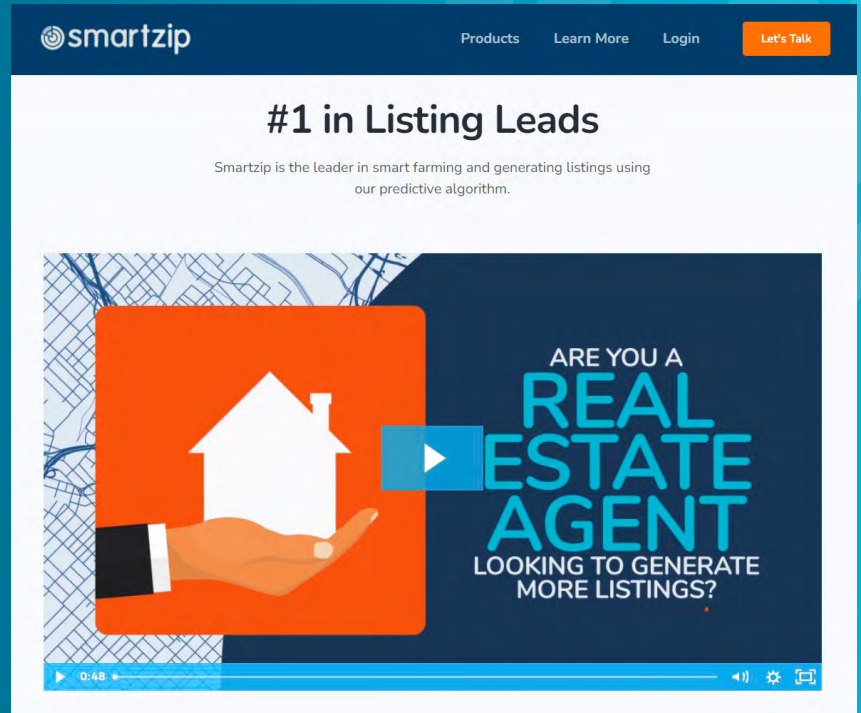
smartzip

Products Learn More Login Let's Talk

#1 in Listing Leads

Smartzip is the leader in smart farming and generating listings using our predictive algorithm.

ARE YOU A REAL ESTATE AGENT LOOKING TO GENERATE MORE LISTINGS?

0:48